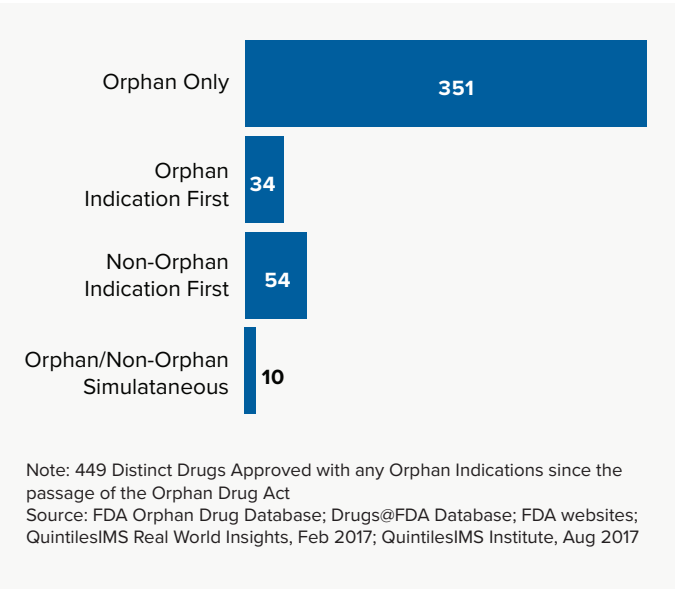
Orphan Only
351
Orphan Indication First
34
Non-Orphan Indication First
54
Orphan/Non-Orphan Simulataneous
10

Note: 449 Distinct Drugs Approved with any Orphan Indications since the passage of the Orphan Drug Act
Source: FDA Orphan Drug Database; Drugs@FDA Database; FDA websites; QuintilesIMS Real World Insights, Feb 2017; QuintilesIMS Institute, Aug 2017